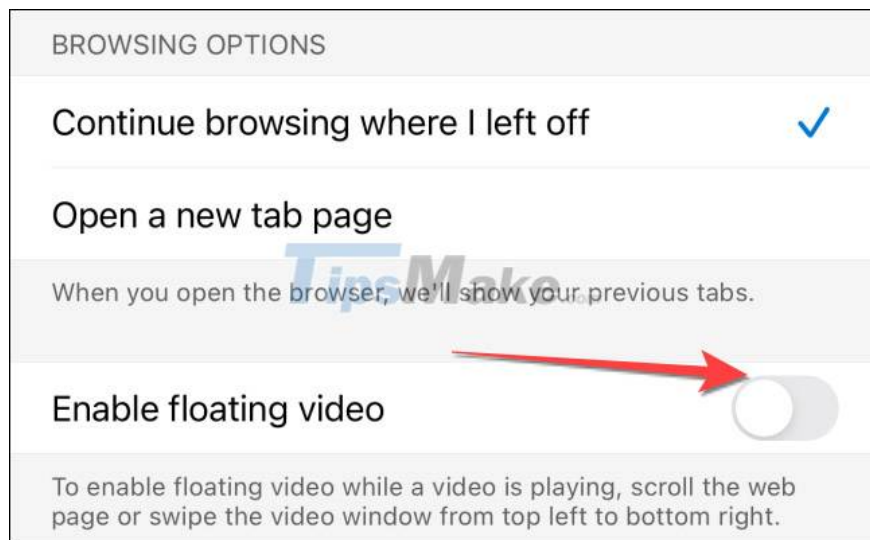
BROWSING OPTIONS

Continue browsing where I left off

Open a new tab page

When you open the browser, we'll show your previous tabs.

Enable floating video

To enable floating video while a video is playing, scroll the web page or swipe the video window from top left to bottom right.

TipsMake